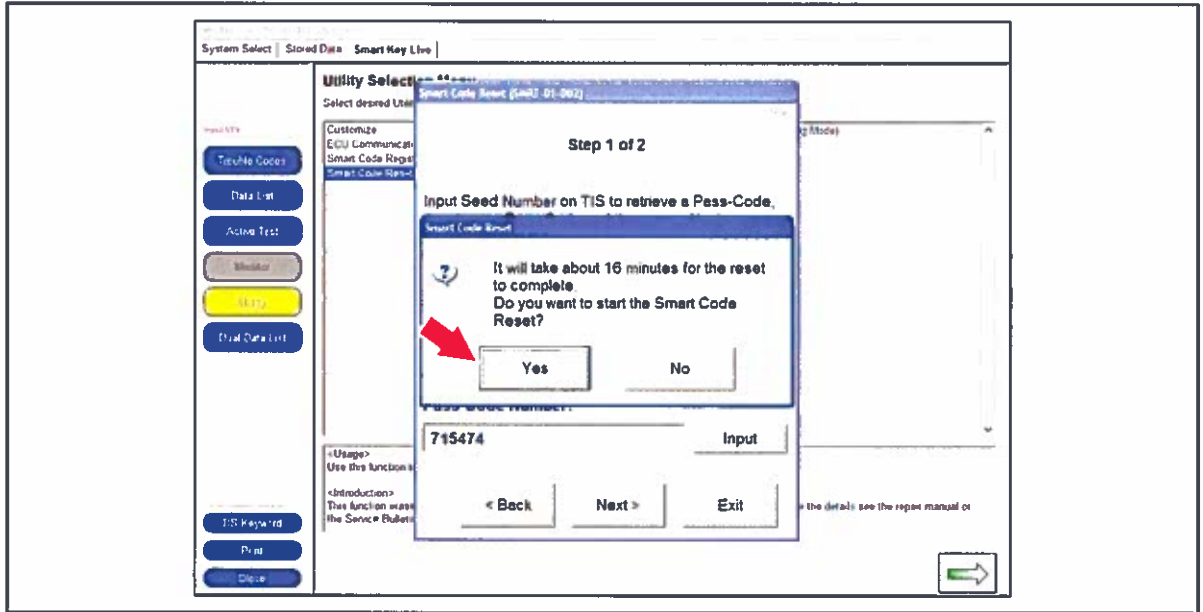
System Select | Stored Data | Smart Key Live |

Utility Selection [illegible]
Select desired Util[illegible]

Customize
ECU Communicat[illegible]
Smart Code Regist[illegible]
Smart Code Res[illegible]

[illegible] Mode)

Trouble Codes
Data List
Active Test
Monitor
Utility
Dual Data List

Smart Code Reset (SMRT-01-002)

Step 1 of 2

Input Seed Number on TIS to retrieve a Pass-Code,

Smart Code Reset

It will take about 16 minutes for the reset to complete.
Do you want to start the Smart Code Reset?

Yes
No

Pass Code Number:
715474
Input

< Back
Next >
Exit

<Usage>
Use this function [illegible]

<Introduction>
This function was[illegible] the details see the repair manual or the Service Bulleti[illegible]

TIS Keyword
Print
Close